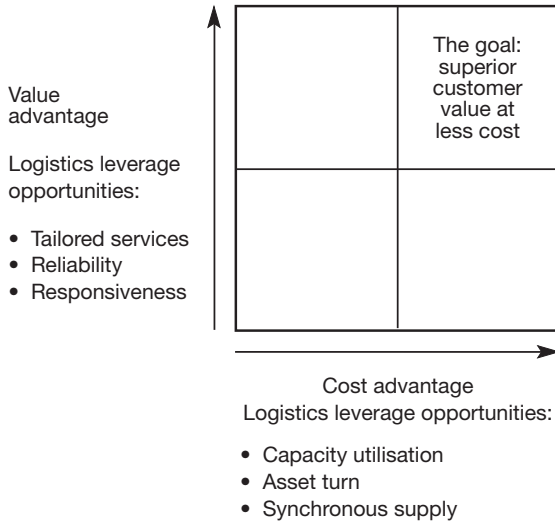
Value advantage

Logistics leverage opportunities:

• Tailored services
• Reliability
• Responsiveness

The goal: superior customer value at less cost

Cost advantage
Logistics leverage opportunities:

• Capacity utilisation
• Asset turn
• Synchronous supply